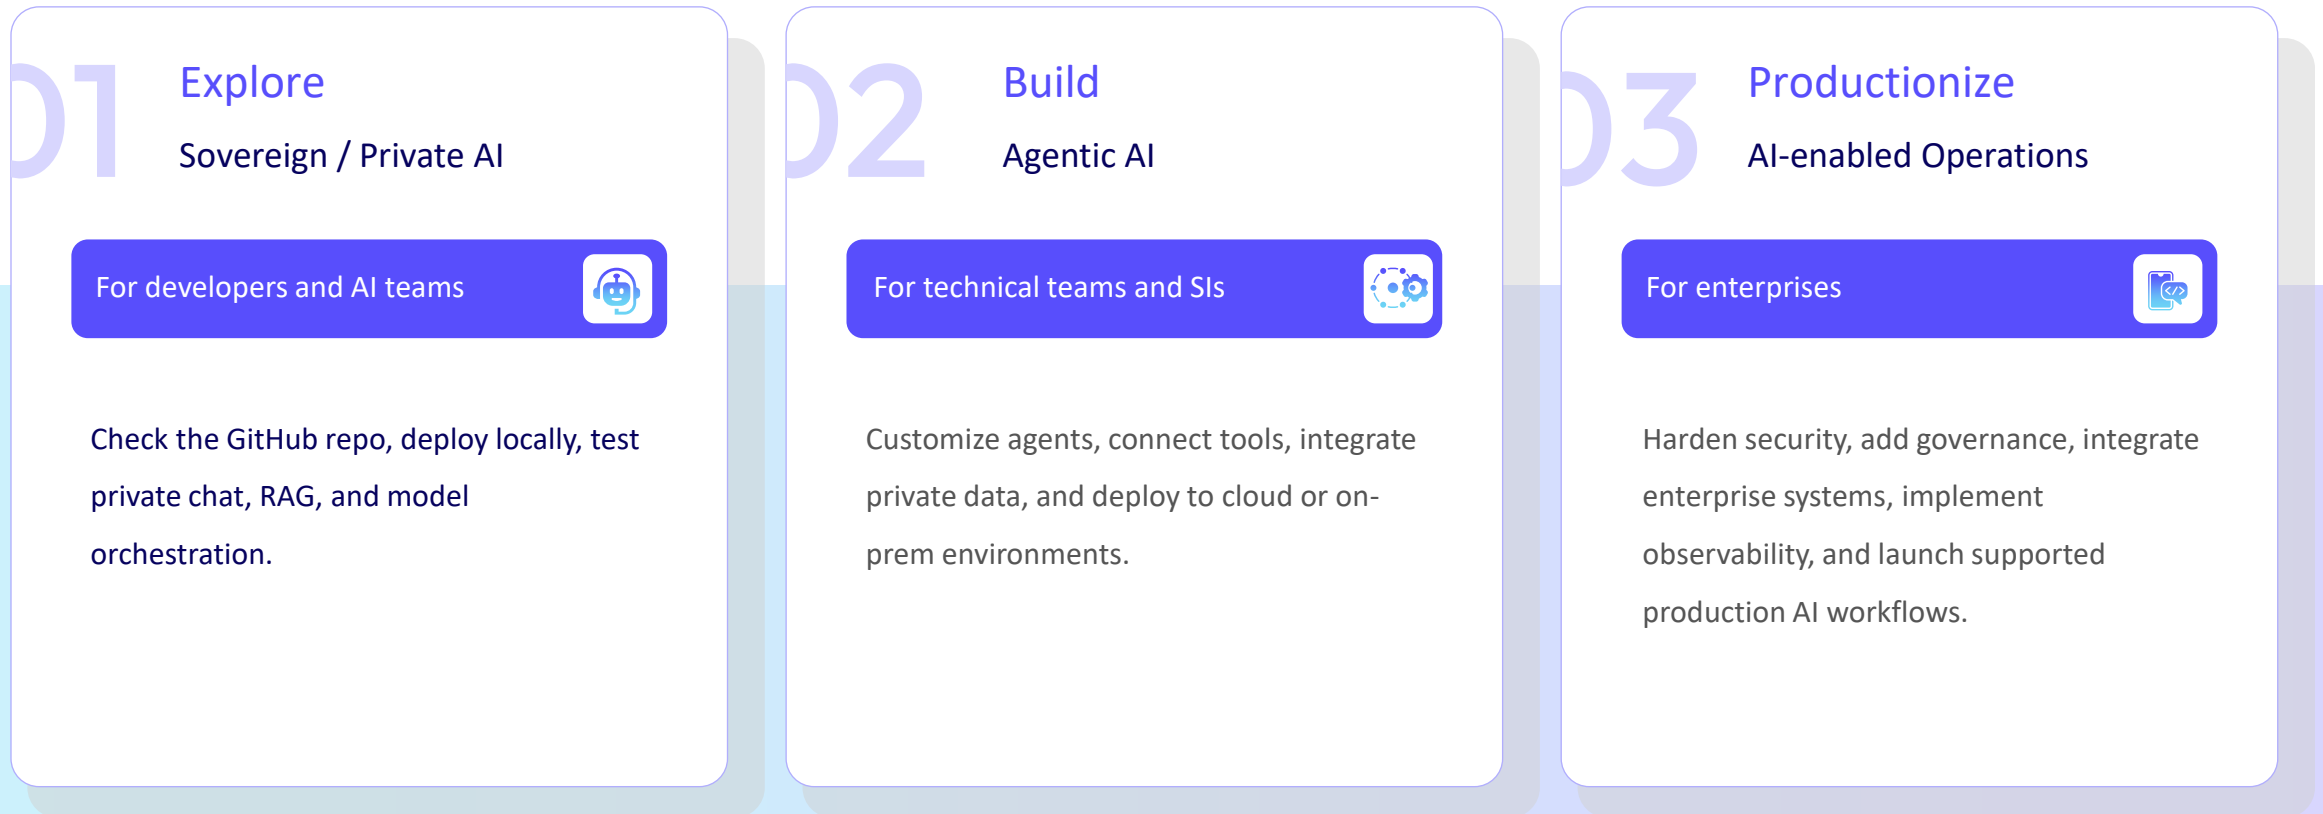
01

Explore

Sovereign / Private AI

For developers and AI teams

Check the GitHub repo, deploy locally, test private chat, RAG, and model orchestration.

02

Build

Agentic AI

For technical teams and SIs

Customize agents, connect tools, integrate private data, and deploy to cloud or on-prem environments.

03

Productionize

AI-enabled Operations

For enterprises

Harden security, add governance, integrate enterprise systems, implement observability, and launch supported production AI workflows.